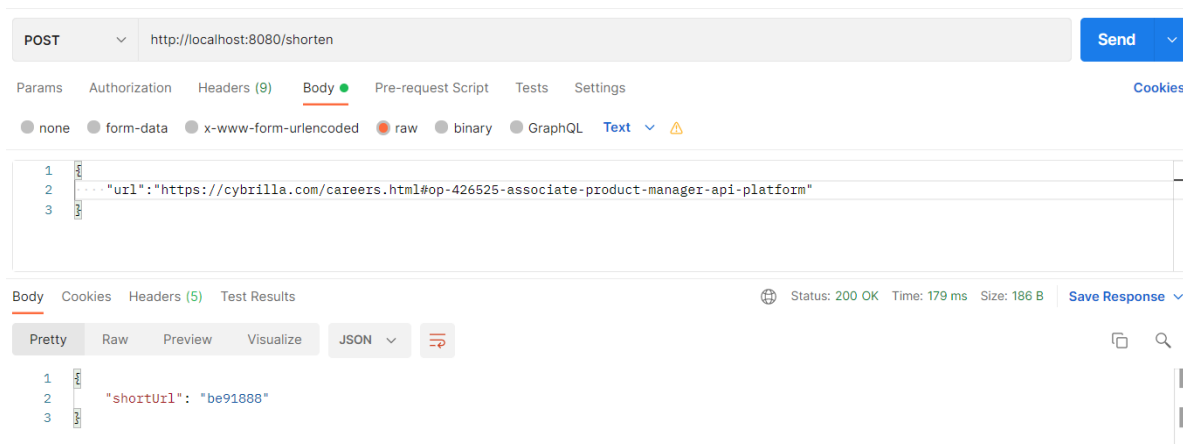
POST http://localhost:8080/shorten

Send

Params Authorization Headers (9) Body Pre-request Script Tests Settings

Cookies

none form-data x-www-form-urlencoded raw binary GraphQL Text

1 {
2 "url":"https://cybrilla.com/careers.html#op-426525-associate-product-manager-api-platform"
3 }

Body Cookies Headers (5) Test Results

Status: 200 OK Time: 179 ms Size: 186 B Save Response

Pretty Raw Preview Visualize JSON

1 {
2 "shortUrl": "be91888"
3 }